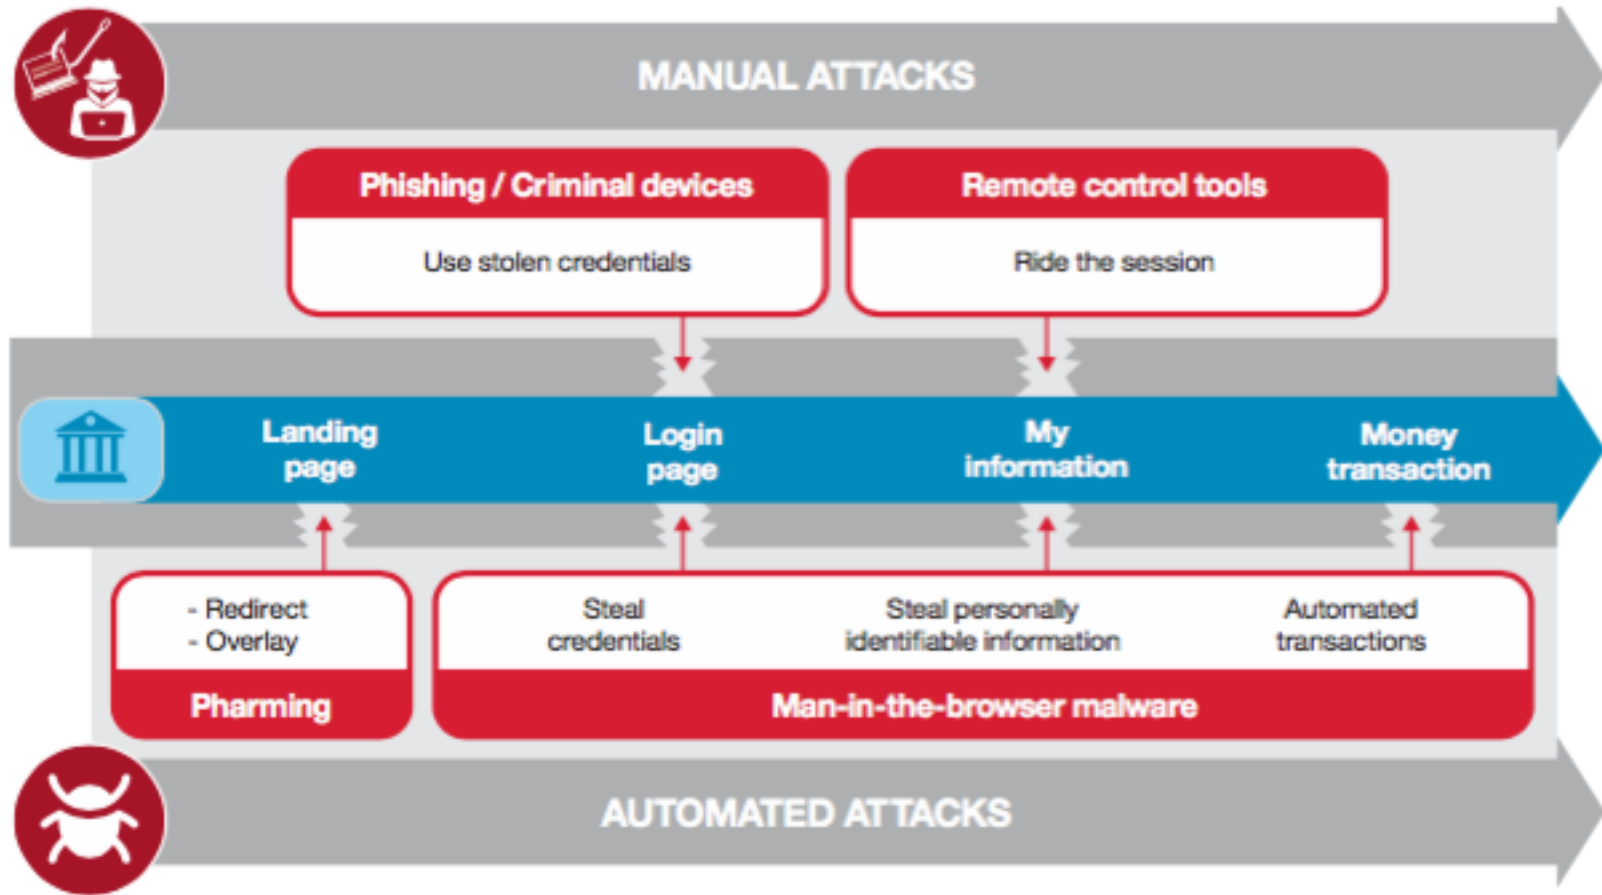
MANUAL ATTACKS

Phishing / Criminal devices

Use stolen credentials

Remote control tools

Ride the session

Landing page

Login page

My information

Money transaction

- Redirect
- Overlay

Pharming

Steal credentials

Steal personally identifiable information

Automated transactions

Man-in-the-browser malware

AUTOMATED ATTACKS